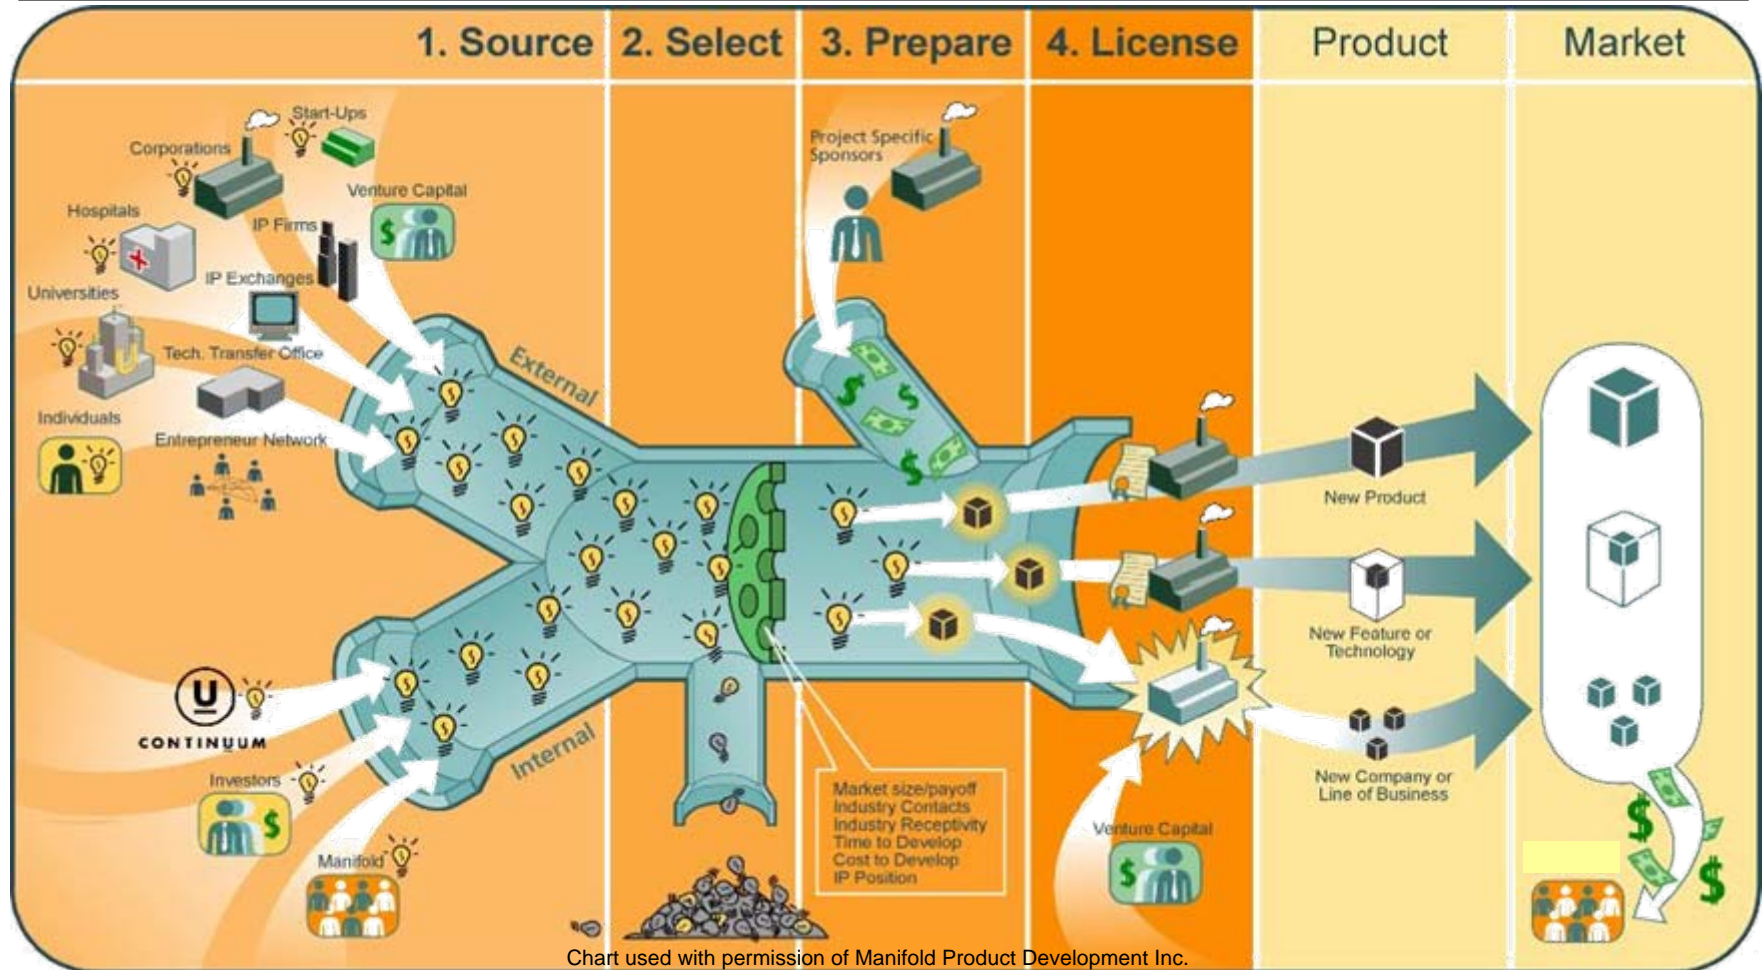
1. Source

2. Select

3. Prepare

4. License

Product

Market

Start-Ups

Corporations

Venture Capital

Hospitals

IP Firms

IP Exchanges

Universities

Tech. Transfer Office

Individuals

Entrepreneur Network

External

Internal

CONTINUUM

Investors

Manifold

Project Specific Sponsors

Market size/payoff
Industry Contacts
Industry Receptivity
Time to Develop
Cost to Develop
IP Position

Venture Capital

New Product

New Feature or Technology

New Company or Line of Business

Chart used with permission of Manifold Product Development Inc.